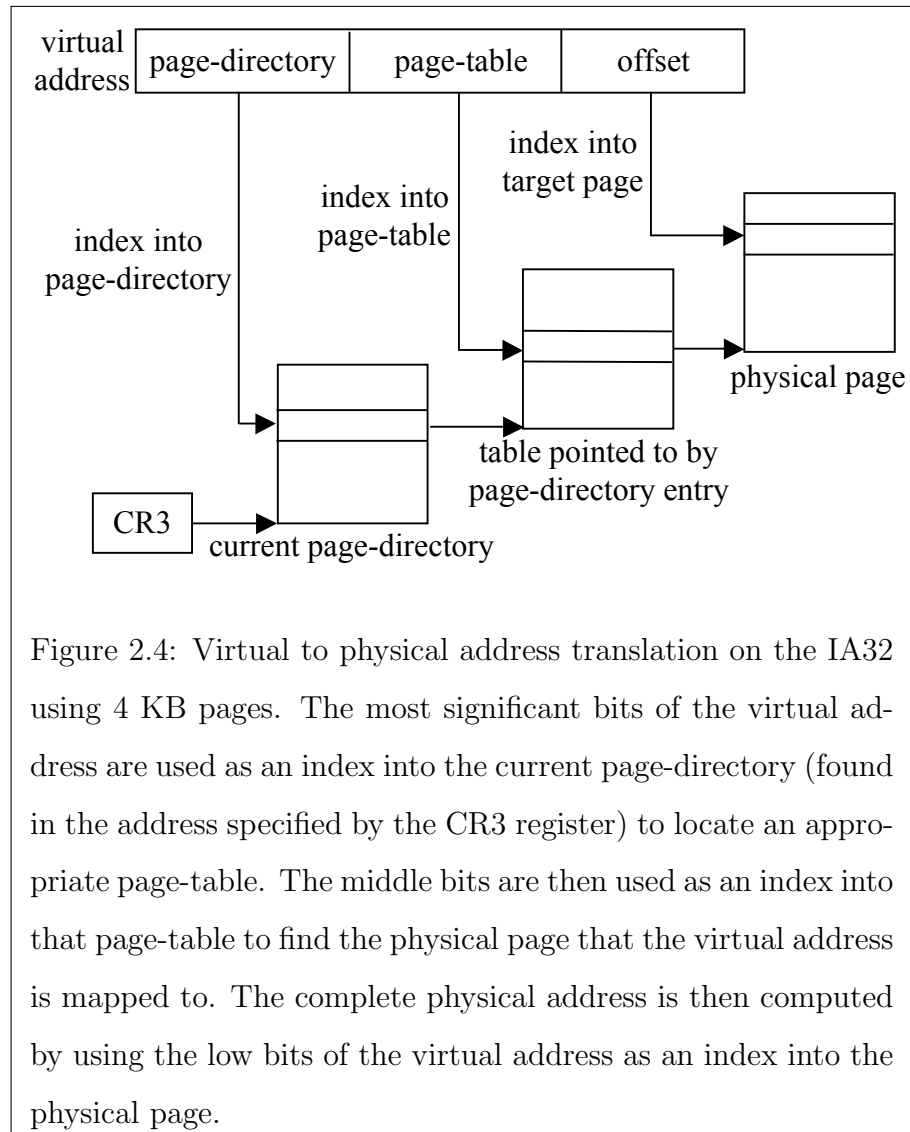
virtual address

page-directory | page-table | offset

index into target page

index into page-table

index into page-directory

physical page

table pointed to by page-directory entry

CR3

current page-directory

Figure 2.4: Virtual to physical address translation on the IA32 using 4 KB pages. The most significant bits of the virtual address are used as an index into the current page-directory (found in the address specified by the CR3 register) to locate an appropriate page-table. The middle bits are then used as an index into that page-table to find the physical page that the virtual address is mapped to. The complete physical address is then computed by using the low bits of the virtual address as an index into the physical page.